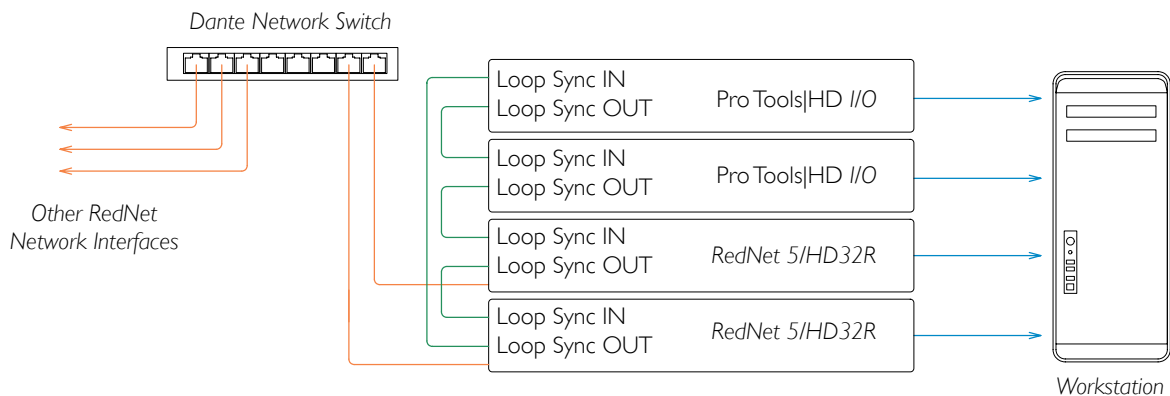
Dante Network Switch

Other RedNet Network Interfaces

Loop Sync IN
Loop Sync OUT
Pro Tools|HD I/O

Loop Sync IN
Loop Sync OUT
Pro Tools|HD I/O

Loop Sync IN
Loop Sync OUT
RedNet 5/HD32R

Loop Sync IN
Loop Sync OUT
RedNet 5/HD32R

Workstation